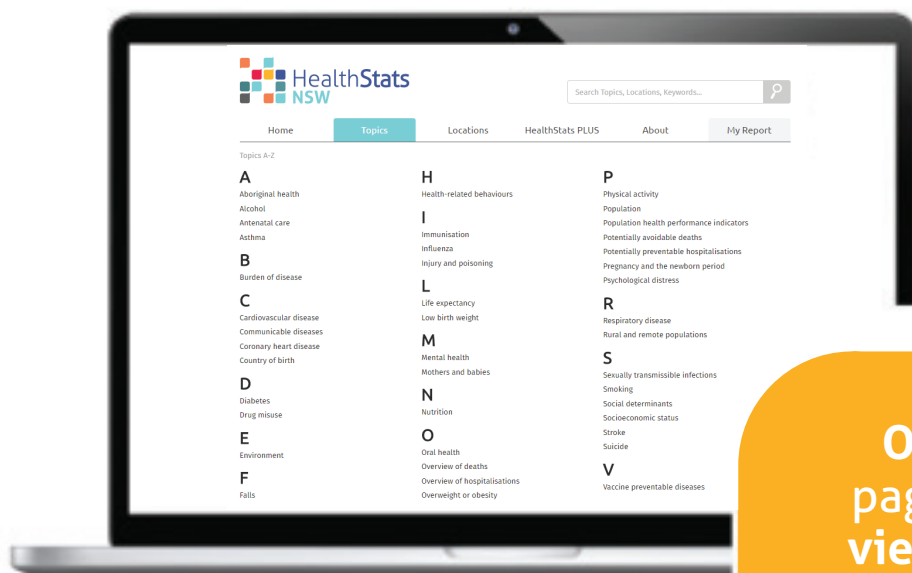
HealthStats NSW

Search Topics, Locations, Keywords...

Home
Topics
Locations
HealthStats PLUS
About
My Report

Topics A-Z

A
Aboriginal health
Alcohol
Antenatal care
Asthma

B
Burden of disease

C
Cardiovascular disease
Communicable diseases
Coronary heart disease
Country of birth

D
Diabetes
Drug misuse

E
Environment

F
Falls

H
Health-related behaviours

I
Immunisation
Influenza
Injury and poisoning

L
Life expectancy
Low birth weight

M
Mental health
Mothers and babies

N
Nutrition

O
Oral health
Overview of deaths
Overview of hospitalisations
Overweight or obesity

P
Physical activity
Population
Population health performance indicators
Potentially avoidable deaths
Potentially preventable hospitalisations
Pregnancy and the newborn period
Psychological distress

R
Respiratory disease
Rural and remote populations

S
Sexually transmissible infections
Smoking
Social determinants
Socioeconomic status
Stroke
Suicide

V
Vaccine preventable diseases

O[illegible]
pag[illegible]
vie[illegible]